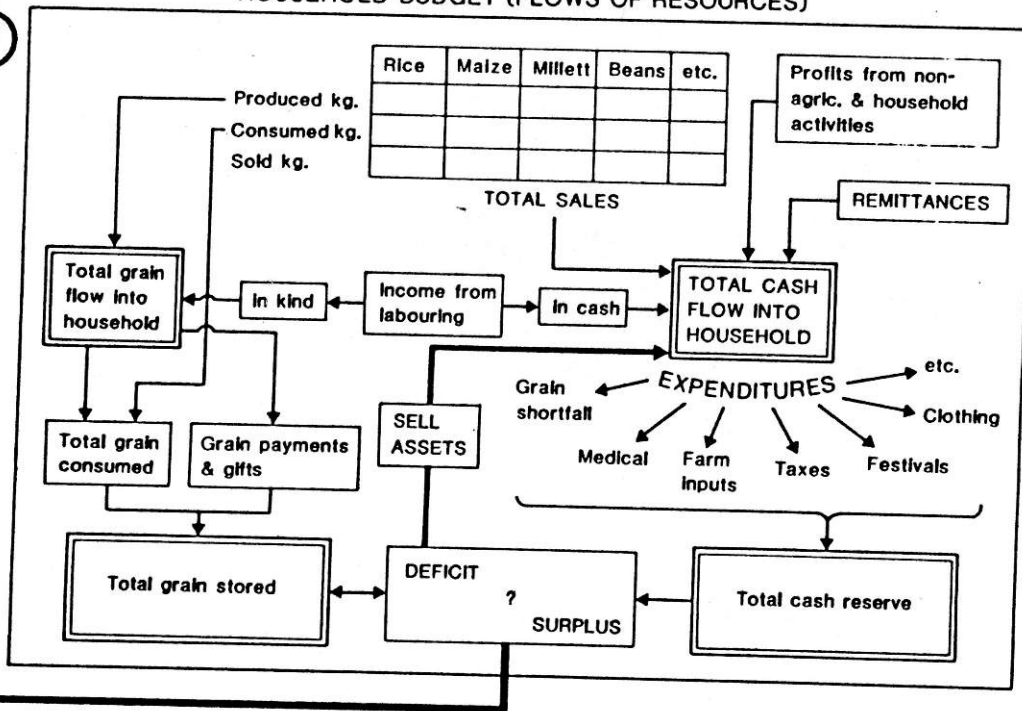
HOUSEHOLD BUDGET (FLOWS OF RESOURCES)

| Rice | Maize | Millett | Beans | etc. |
|---|---|---|---|---|
| | | | | |
| | | | | |
| | | | | |

Produced kg.
Consumed kg.
Sold kg.

TOTAL SALES

Profits from non-agric. & household activities

REMITTANCES

Total grain flow into household

In kind

Income from labouring

In cash

TOTAL CASH FLOW INTO HOUSEHOLD

EXPENDITURES

Grain shortfall

Medical

Farm inputs

Taxes

Festivals

Clothing

etc.

SELL ASSETS

Total grain consumed

Grain payments & gifts

Total grain stored

DEFICIT
?
SURPLUS

Total cash reserve